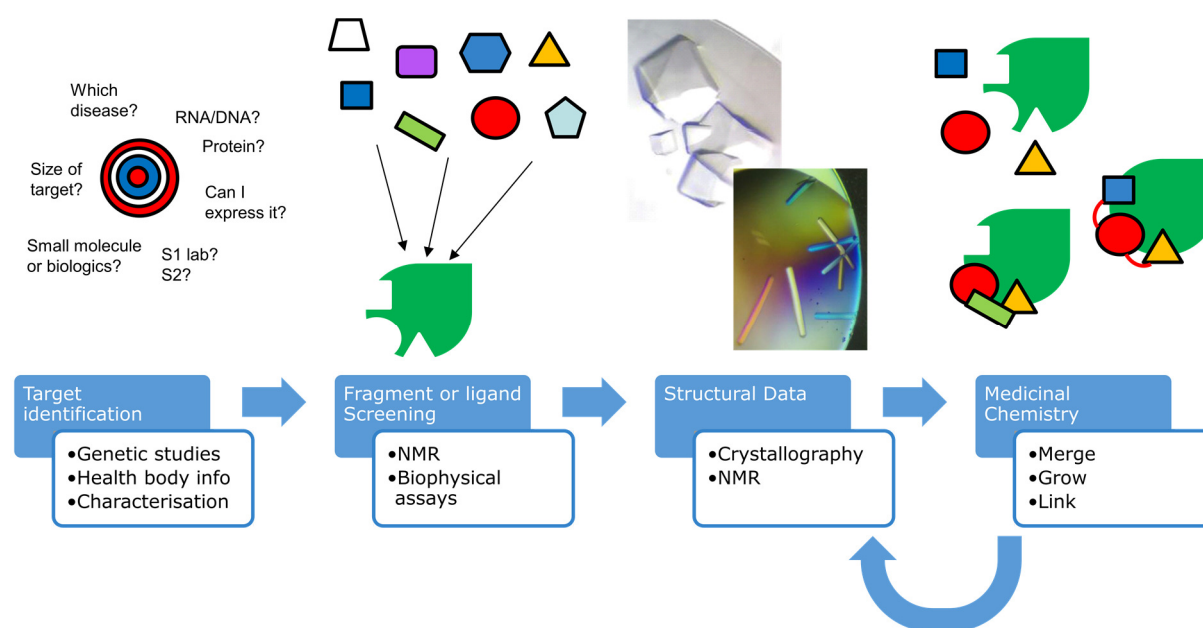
Which disease?

RNA/DNA?

Protein?

Size of target?

Can I express it?

Small molecule or biologics?

S1 lab? S2?

Target identification

•Genetic studies
•Health body info
•Characterisation

Fragment or ligand Screening

•NMR
•Biophysical assays

Structural Data

•Crystallography
•NMR

Medicinal Chemistry

•Merge
•Grow
•Link